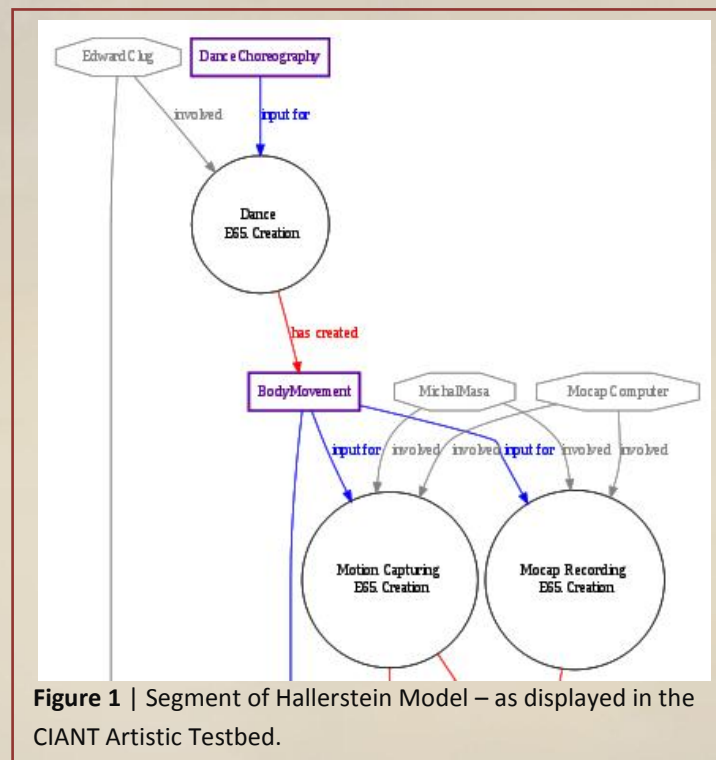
Edward Clug

Dance Choreography

involved

input for

Dance
E65. Creation

has created

BodyMovement

MichalMasa

Mocap Computer

input for

involved

involved

input for

involved

involved

Motion Capturing
E65. Creation

Mocap Recording
E65. Creation

**Figure 1** | Segment of Hallerstein Model – as displayed in the CIANT Artistic Testbed.